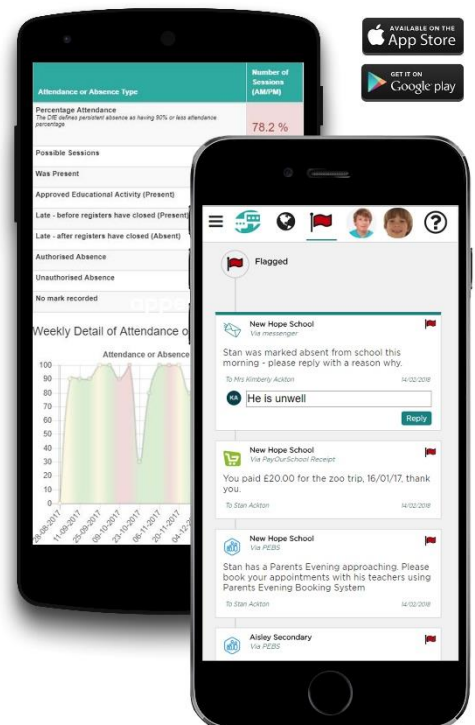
AVAILABLE ON THE
App Store

GET IT ON
Google play

| Attendance or Absence Type | Number of Sessions (AM/PM) |
|---|---|
| Percentage Attendance The DfE defines persistent absence as having 90% or less attendance percentage | 78.2 % |
| Possible Sessions | |
| Was Present | |
| Approved Educational Activity (Present) | |
| Late - before registers have closed (Present) | |
| Late - after registers have closed (Absent) | |
| Authorised Absence | |
| Unauthorised Absence | |
| No mark recorded | |

Weekly Detail of Attendance o

Attendance or Absence

100
90
80
70
60
50
40
30
20
10
0

28-08-2017
11-09-2017
25-09-2017
09-10-2017
23-10-2017
06-11-2017
20-11-2017
04-12-2

Flagged

New Hope School
Via messenger
Stan was marked absent from school this morning - please reply with a reason why.
To Mrs Kimberly Ackton 14/02/2018
KA He is unwell
Reply

New Hope School
Via PayOurSchool Receipt
You paid £20.00 for the zoo trip, 16/01/17, thank you.
To Stan Ackton 14/02/2018

New Hope School
Via PEBS
Stan has a Parents Evening approaching. Please book your appointments with his teachers using Parents Evening Booking System
To Stan Ackton 14/02/2018

Aisley Secondary
Via PEBS